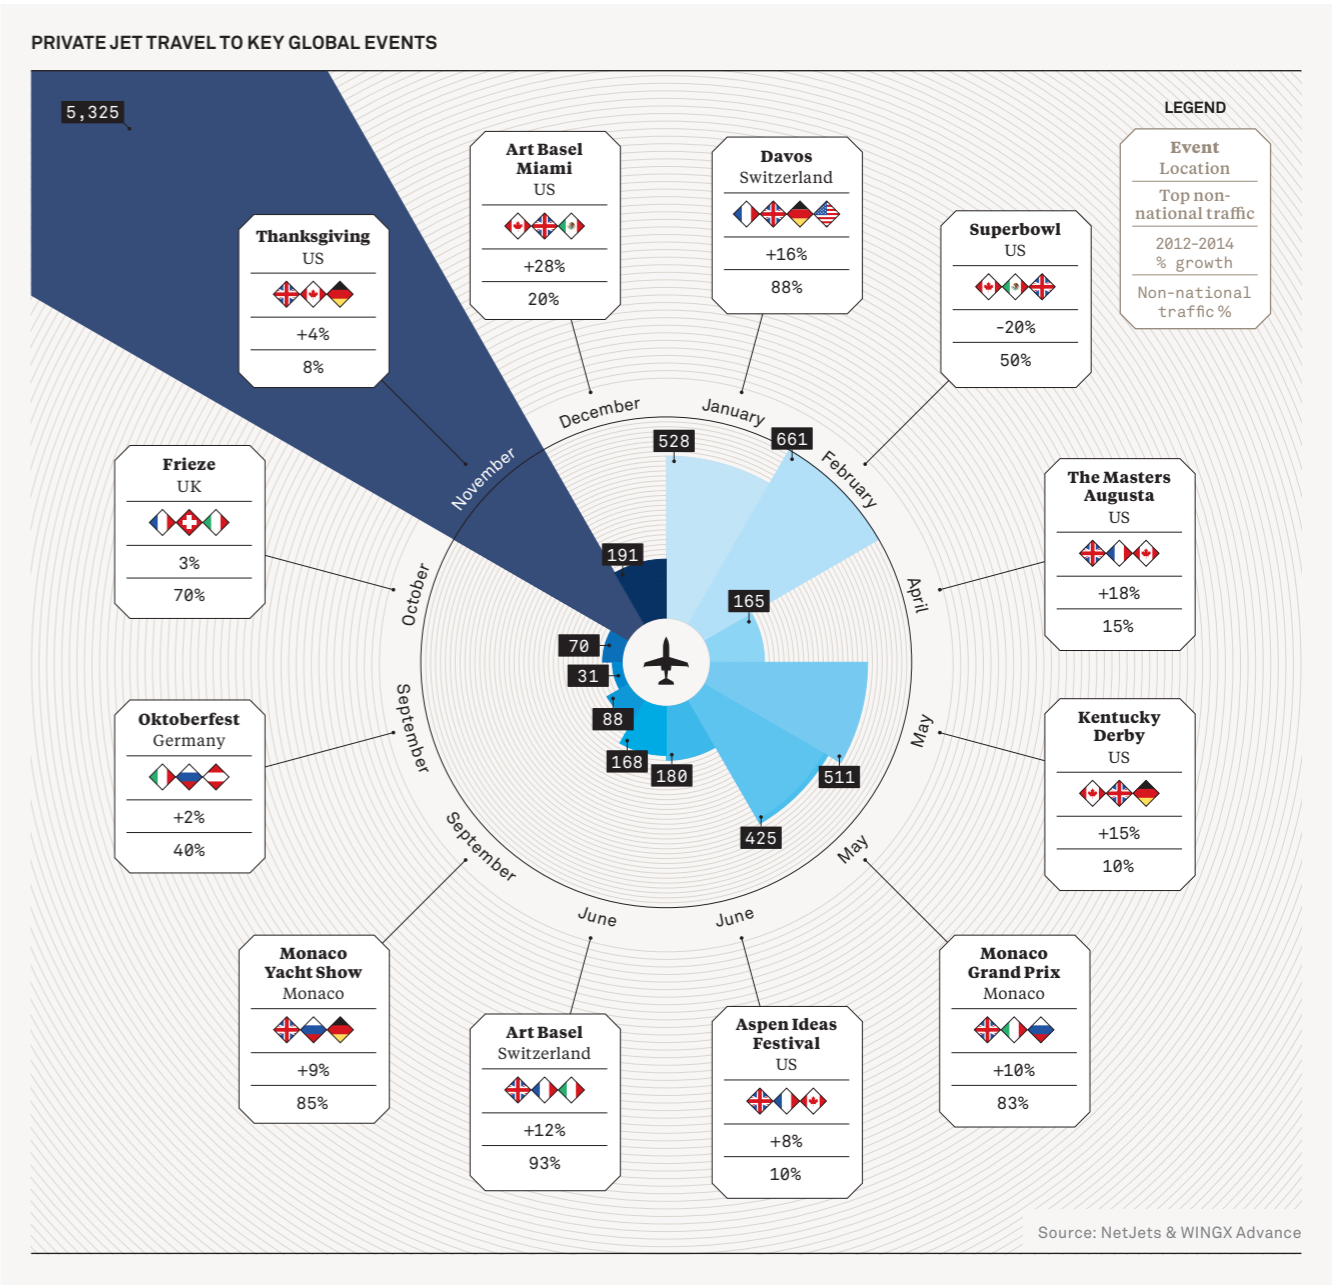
PRIVATE JET TRAVEL TO KEY GLOBAL EVENTS

5,325

LEGEND

Event
Location
Top non-national traffic
2012-2014 % growth
Non-national traffic %

Art Basel Miami
US
+28%
20%

Davos
Switzerland
+16%
88%

Superbowl
US
-20%
50%

Thanksgiving
US
+4%
8%

The Masters Augusta
US
+18%
15%

Frieze
UK
3%
70%

Kentucky Derby
US
+15%
10%

Oktoberfest
Germany
+2%
40%

Monaco Yacht Show
Monaco
+9%
85%

Art Basel
Switzerland
+12%
93%

Aspen Ideas Festival
US
+8%
10%

Monaco Grand Prix
Monaco
+10%
83%

December
January
February
April
May
May
June
June
September
September
October
November

528
661
191
165
70
31
88
168
180
511
425

Source: NetJets & WINGX Advance